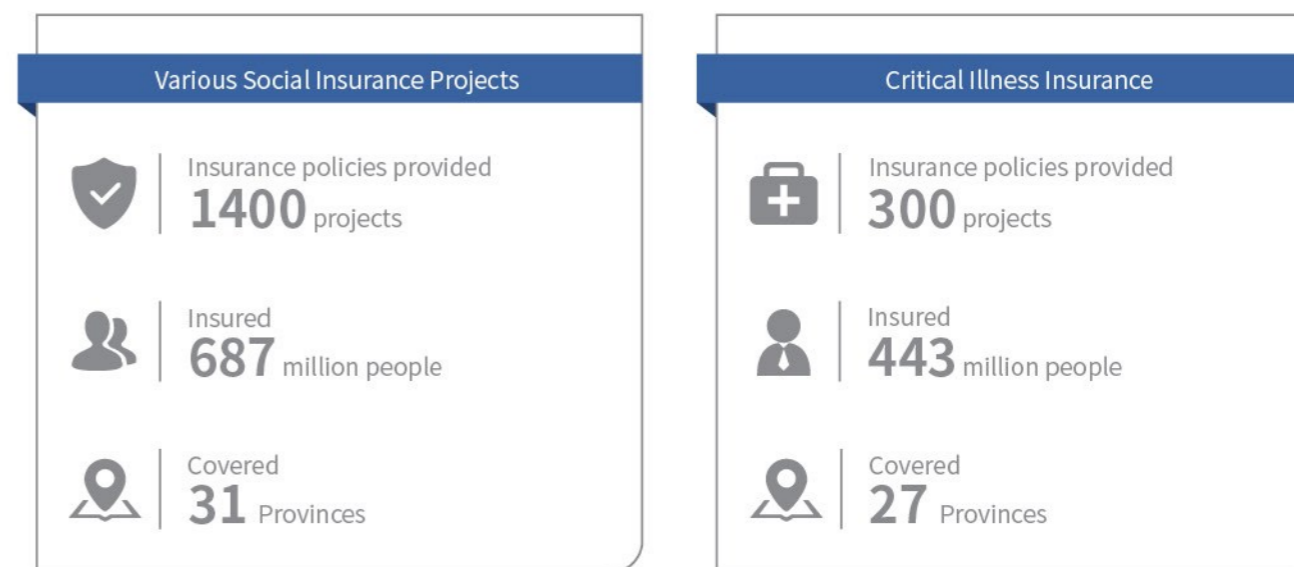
Various Social Insurance Projects

Insurance policies provided
1400 projects

Insured
687 million people

Covered
31 Provinces

Critical Illness Insurance

Insurance policies provided
300 projects

Insured
443 million people

Covered
27 Provinces